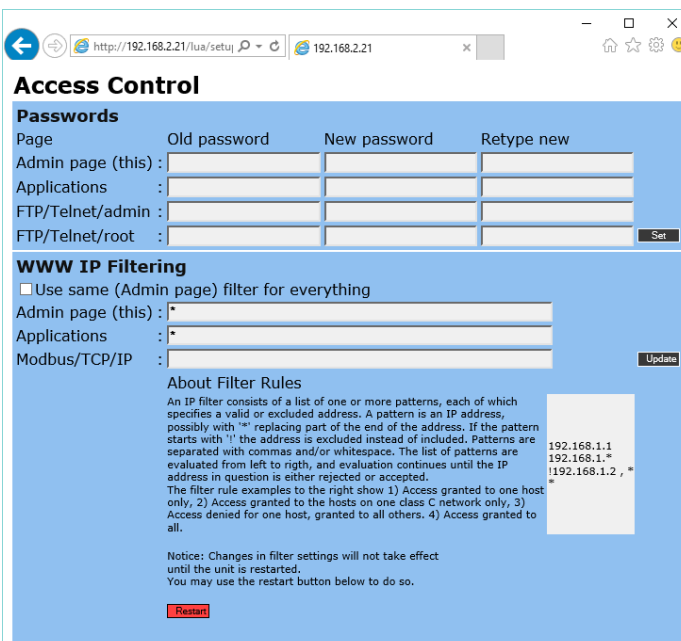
http://192.168.2.21/lua/setu|
192.168.2.21

Access Control

Passwords

| Page | Old password | New password | Retype new |
|---|---|---|---|
| Admin page (this) : | | | |
| Applications : | | | |
| FTP/Telnet/admin : | | | |
| FTP/Telnet/root : | | | |

Set

WWW IP Filtering

Use same (Admin page) filter for everything

Admin page (this) : *
Applications : *
Modbus/TCP/IP :

Update

About Filter Rules

An IP filter consists of a list of one or more patterns, each of which specifies a valid or excluded address. A pattern is an IP address, possibly with '*' replacing part of the end of the address. If the pattern starts with '!' the address is excluded instead of included. Patterns are separated with commas and/or whitespace. The list of patterns are evaluated from left to rigth, and evaluation continues until the IP address in question is either rejected or accepted.
The filter rule examples to the right show 1) Access granted to one host only, 2) Access granted to the hosts on one class C network only, 3) Access denied for one host, granted to all others. 4) Access granted to all.

192.168.1.1
192.168.1.*
!192.168.1.2 , *
*

Notice: Changes in filter settings will not take effect until the unit is restarted.
You may use the restart button below to do so.

Restart